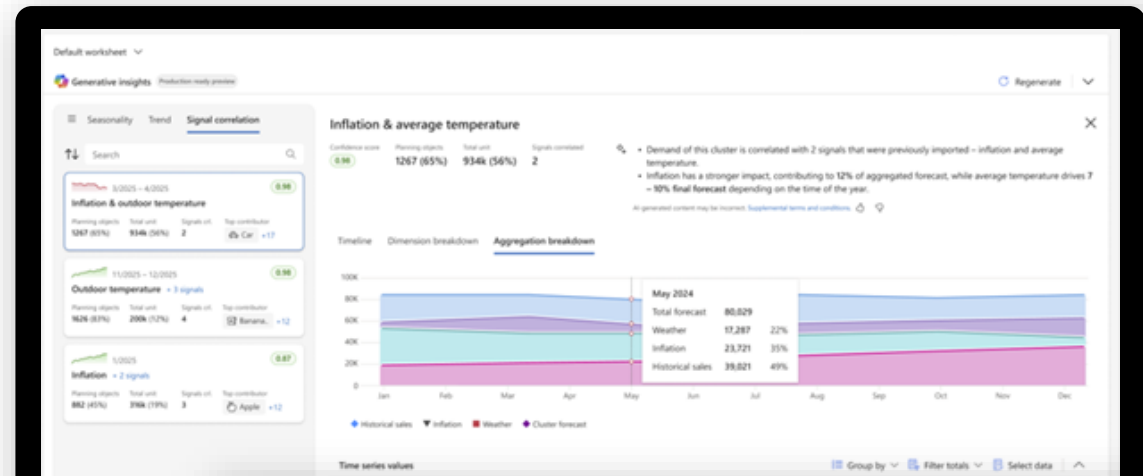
Default worksheet

Generative insights Production ready preview

Regenerate

Seasonality Trend Signal correlation

Search

3/2025 – 4/2025 0.98
Inflation & outdoor temperature
Planning objects 1267 (65%) Total unit 934k (56%) Signals crl. 2 Top contributor Car +17

11/2025 – 12/2025 0.98
Outdoor temperature + 3 signals
Planning objects 1626 (83%) Total unit 200k (12%) Signals crl. 4 Top contributor Banana... +12

1/2025 0.87
Inflation + 2 signals
Planning objects 882 (45%) Total unit 316k (56%) Signals crl. 3 Top contributor Apple +12

Inflation & average temperature

Confidence score 0.98 Planning objects 1267 (65%) Total unit 934k (56%) Signals correlated 2

• Demand of this cluster is correlated with 2 signals that were previously imported – inflation and average temperature.
• Inflation has a stronger impact, contributing to 12% of aggregated forecast, while average temperature drives 7 – 10% final forecast depending on the time of the year.

AI generated content may be incorrect. Supplemental terms and conditions

Timeline Dimension breakdown Aggregation breakdown

100K
80K
60K
40K
20K
0

Jan Feb Mar Apr May Jun Jul Aug Sep Oct Nov Dec

| May 2024 | | |
|---|---|---|
| Total forecast | 80,029 | |
| Weather | 17,287 | 22% |
| Inflation | 23,721 | 35% |
| Historical sales | 39,021 | 49% |

Historical sales Inflation Weather Cluster forecast

Time series values

Group by Filter totals Select data